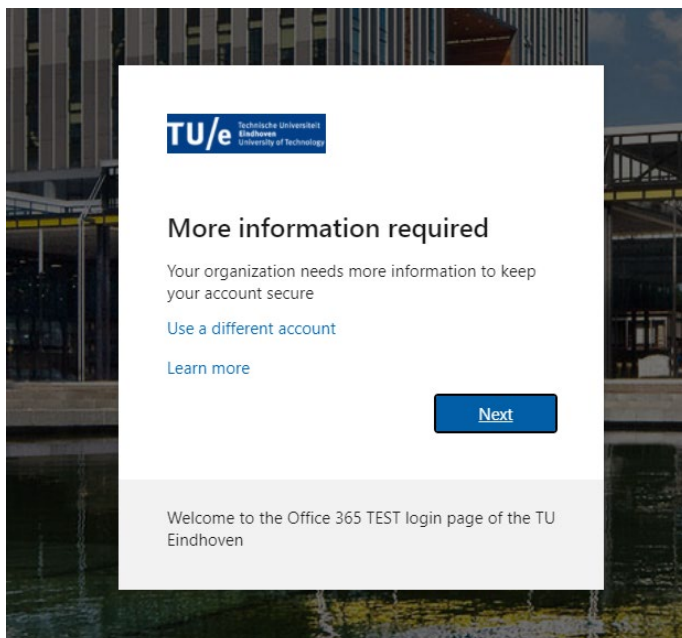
TU/e Technische Universiteit Eindhoven University of Technology

More information required

Your organization needs more information to keep your account secure

Use a different account

Learn more

Next

Welcome to the Office 365 TEST login page of the TU Eindhoven